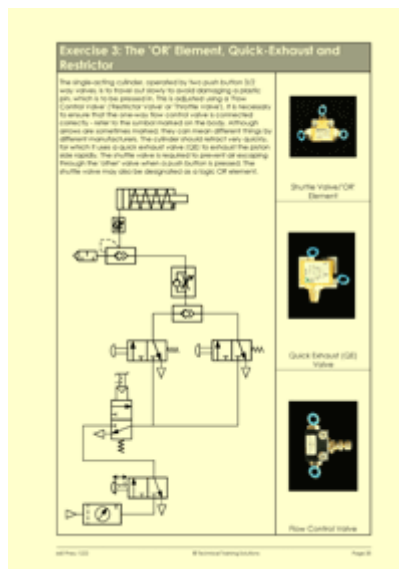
Exercise 3: The 'OR' Element, Quick-Exhaust and Restrictor

The single-acting cylinder, operated by two push button 3/2 way valves, is to travel out slowly to avoid damaging a plastic job, which is to be pressed in. This is adjusted using a 'Flow Control Valve' ('Restrictor Valve' or 'Throttle Valve'). It is necessary to ensure that the one-way flow control valve is connected correctly - refer to the symbol marked on the body. Although arrows are sometimes marked, they can mean different things by different manufacturers. The cylinder should retract very quickly, for which it uses a quick exhaust valve (QE) to exhaust the piston side rapidly. The shuttle valve is required to prevent air escaping through the 'other' valve when a push button is pressed. The shuttle valve may also be designated as a logic OR element.

Shuttle Valve/'OR' Element

Quick Exhaust (QE) Valve

Flow Control Valve

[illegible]

© Technical Training Solutions

Page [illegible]